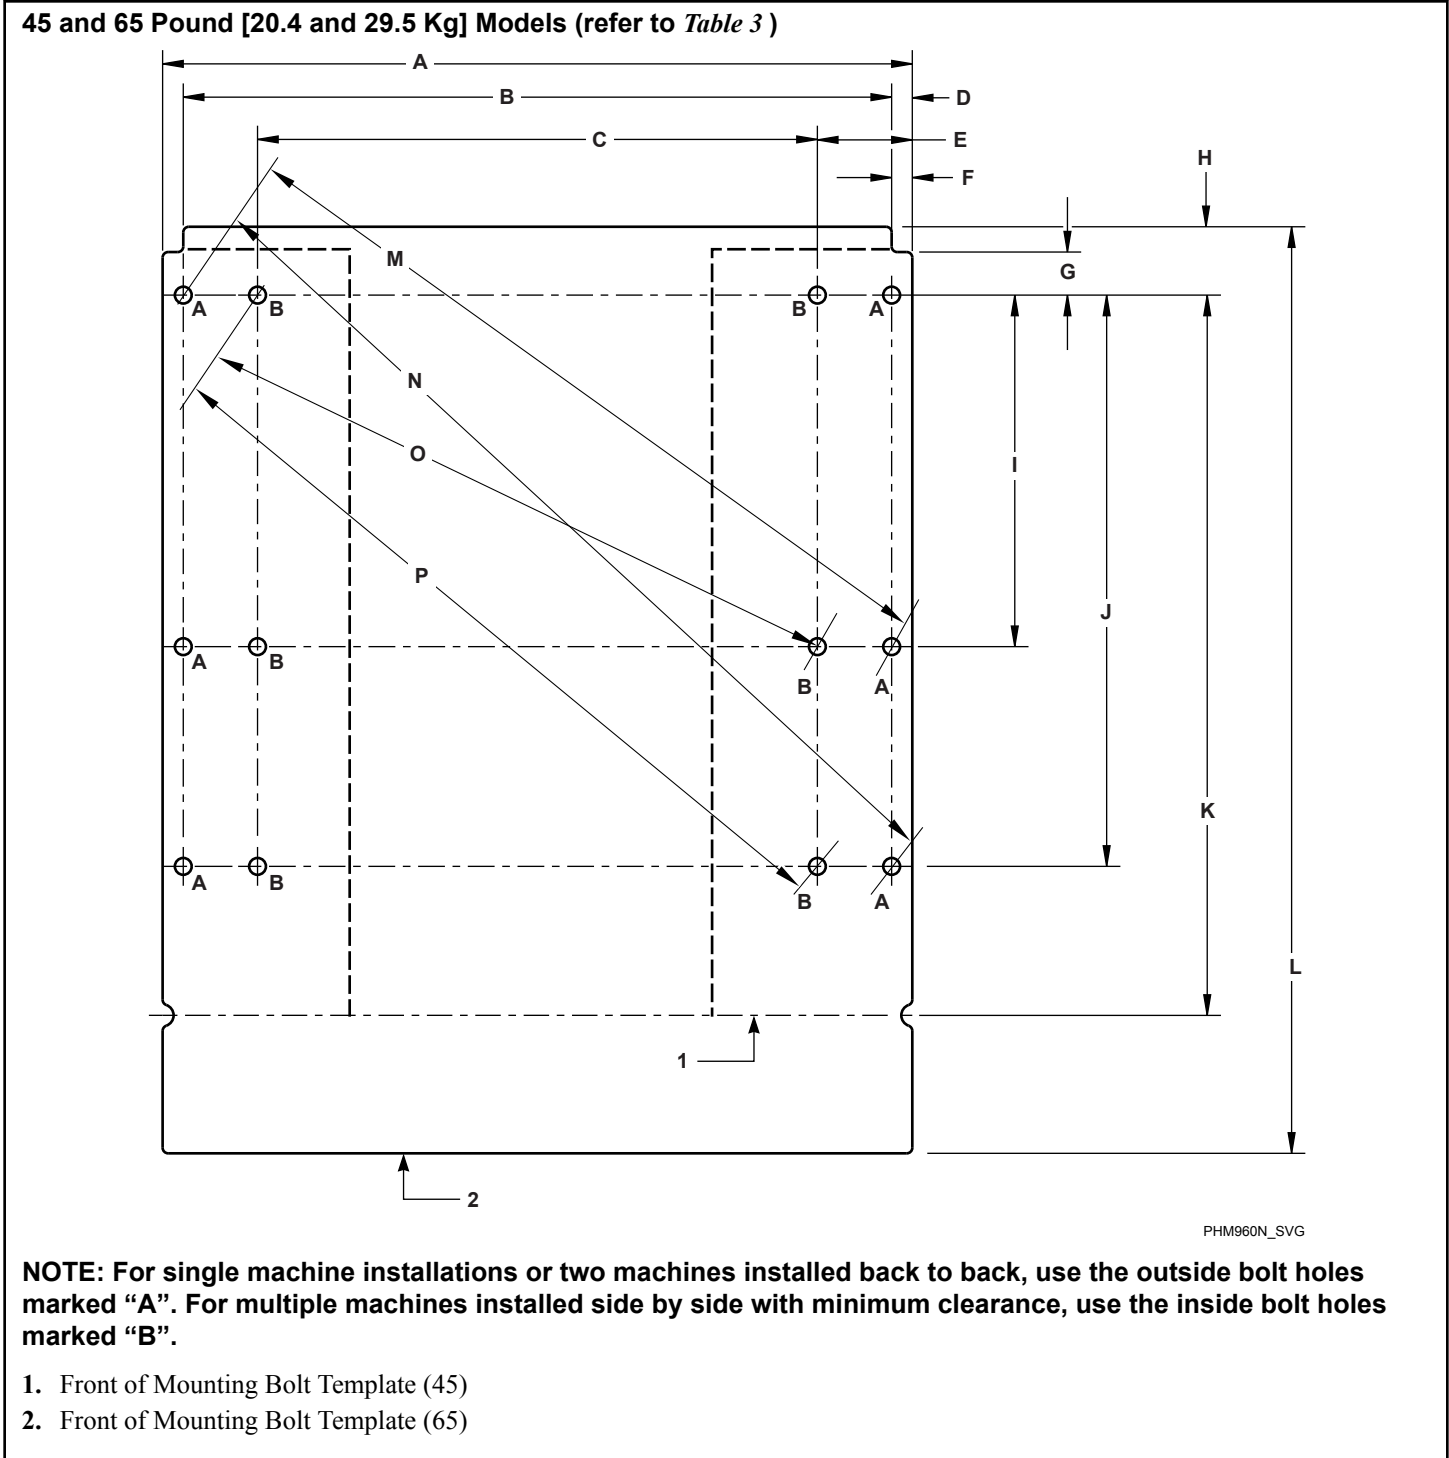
45 and 65 Pound [20.4 and 29.5 Kg] Models (refer to *Table 3* )

A
B
D
C
E
H
F
M
G
A B B A
N
O
I
J
P
A B B A
K
A B B A
L
1
2

PHM960N_SVG

NOTE: For single machine installations or two machines installed back to back, use the outside bolt holes marked “A”. For multiple machines installed side by side with minimum clearance, use the inside bolt holes marked “B”.

1. Front of Mounting Bolt Template (45)
2. Front of Mounting Bolt Template (65)